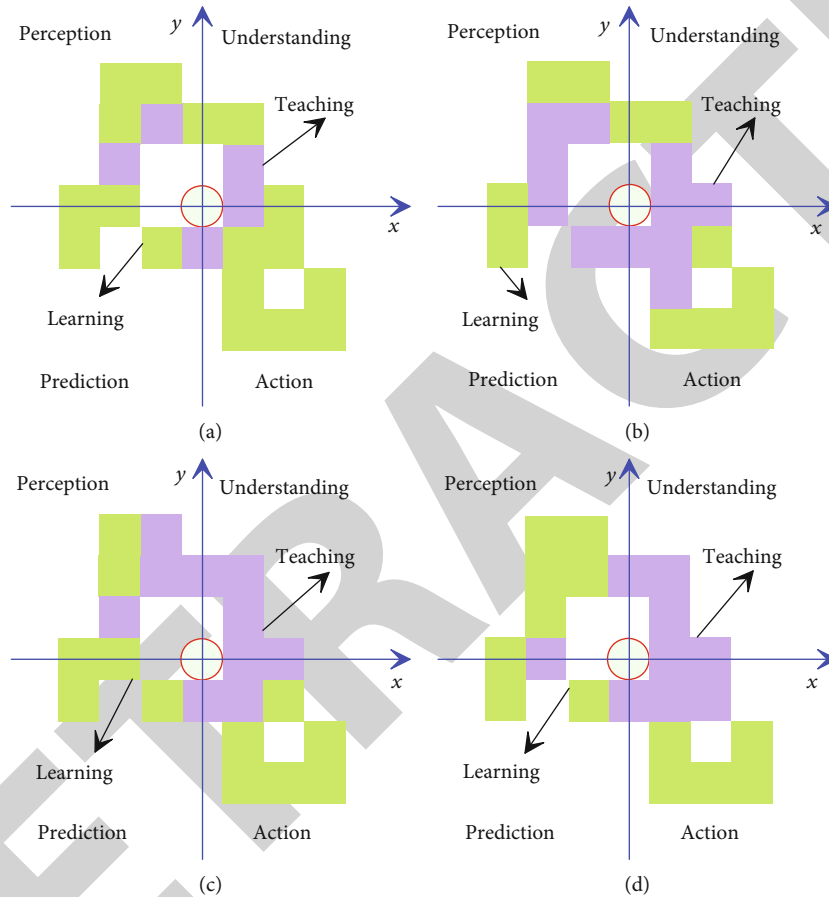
Perception
$y$
Understanding
Teaching
$x$
Learning
Prediction
Action
(a)

Perception
$y$
Understanding
Teaching
$x$
Learning
Prediction
Action
(b)

Perception
$y$
Understanding
Teaching
$x$
Learning
Prediction
Action
(c)

Perception
$y$
Understanding
Teaching
$x$
Learning
Prediction
Action
(d)

RETRACTED